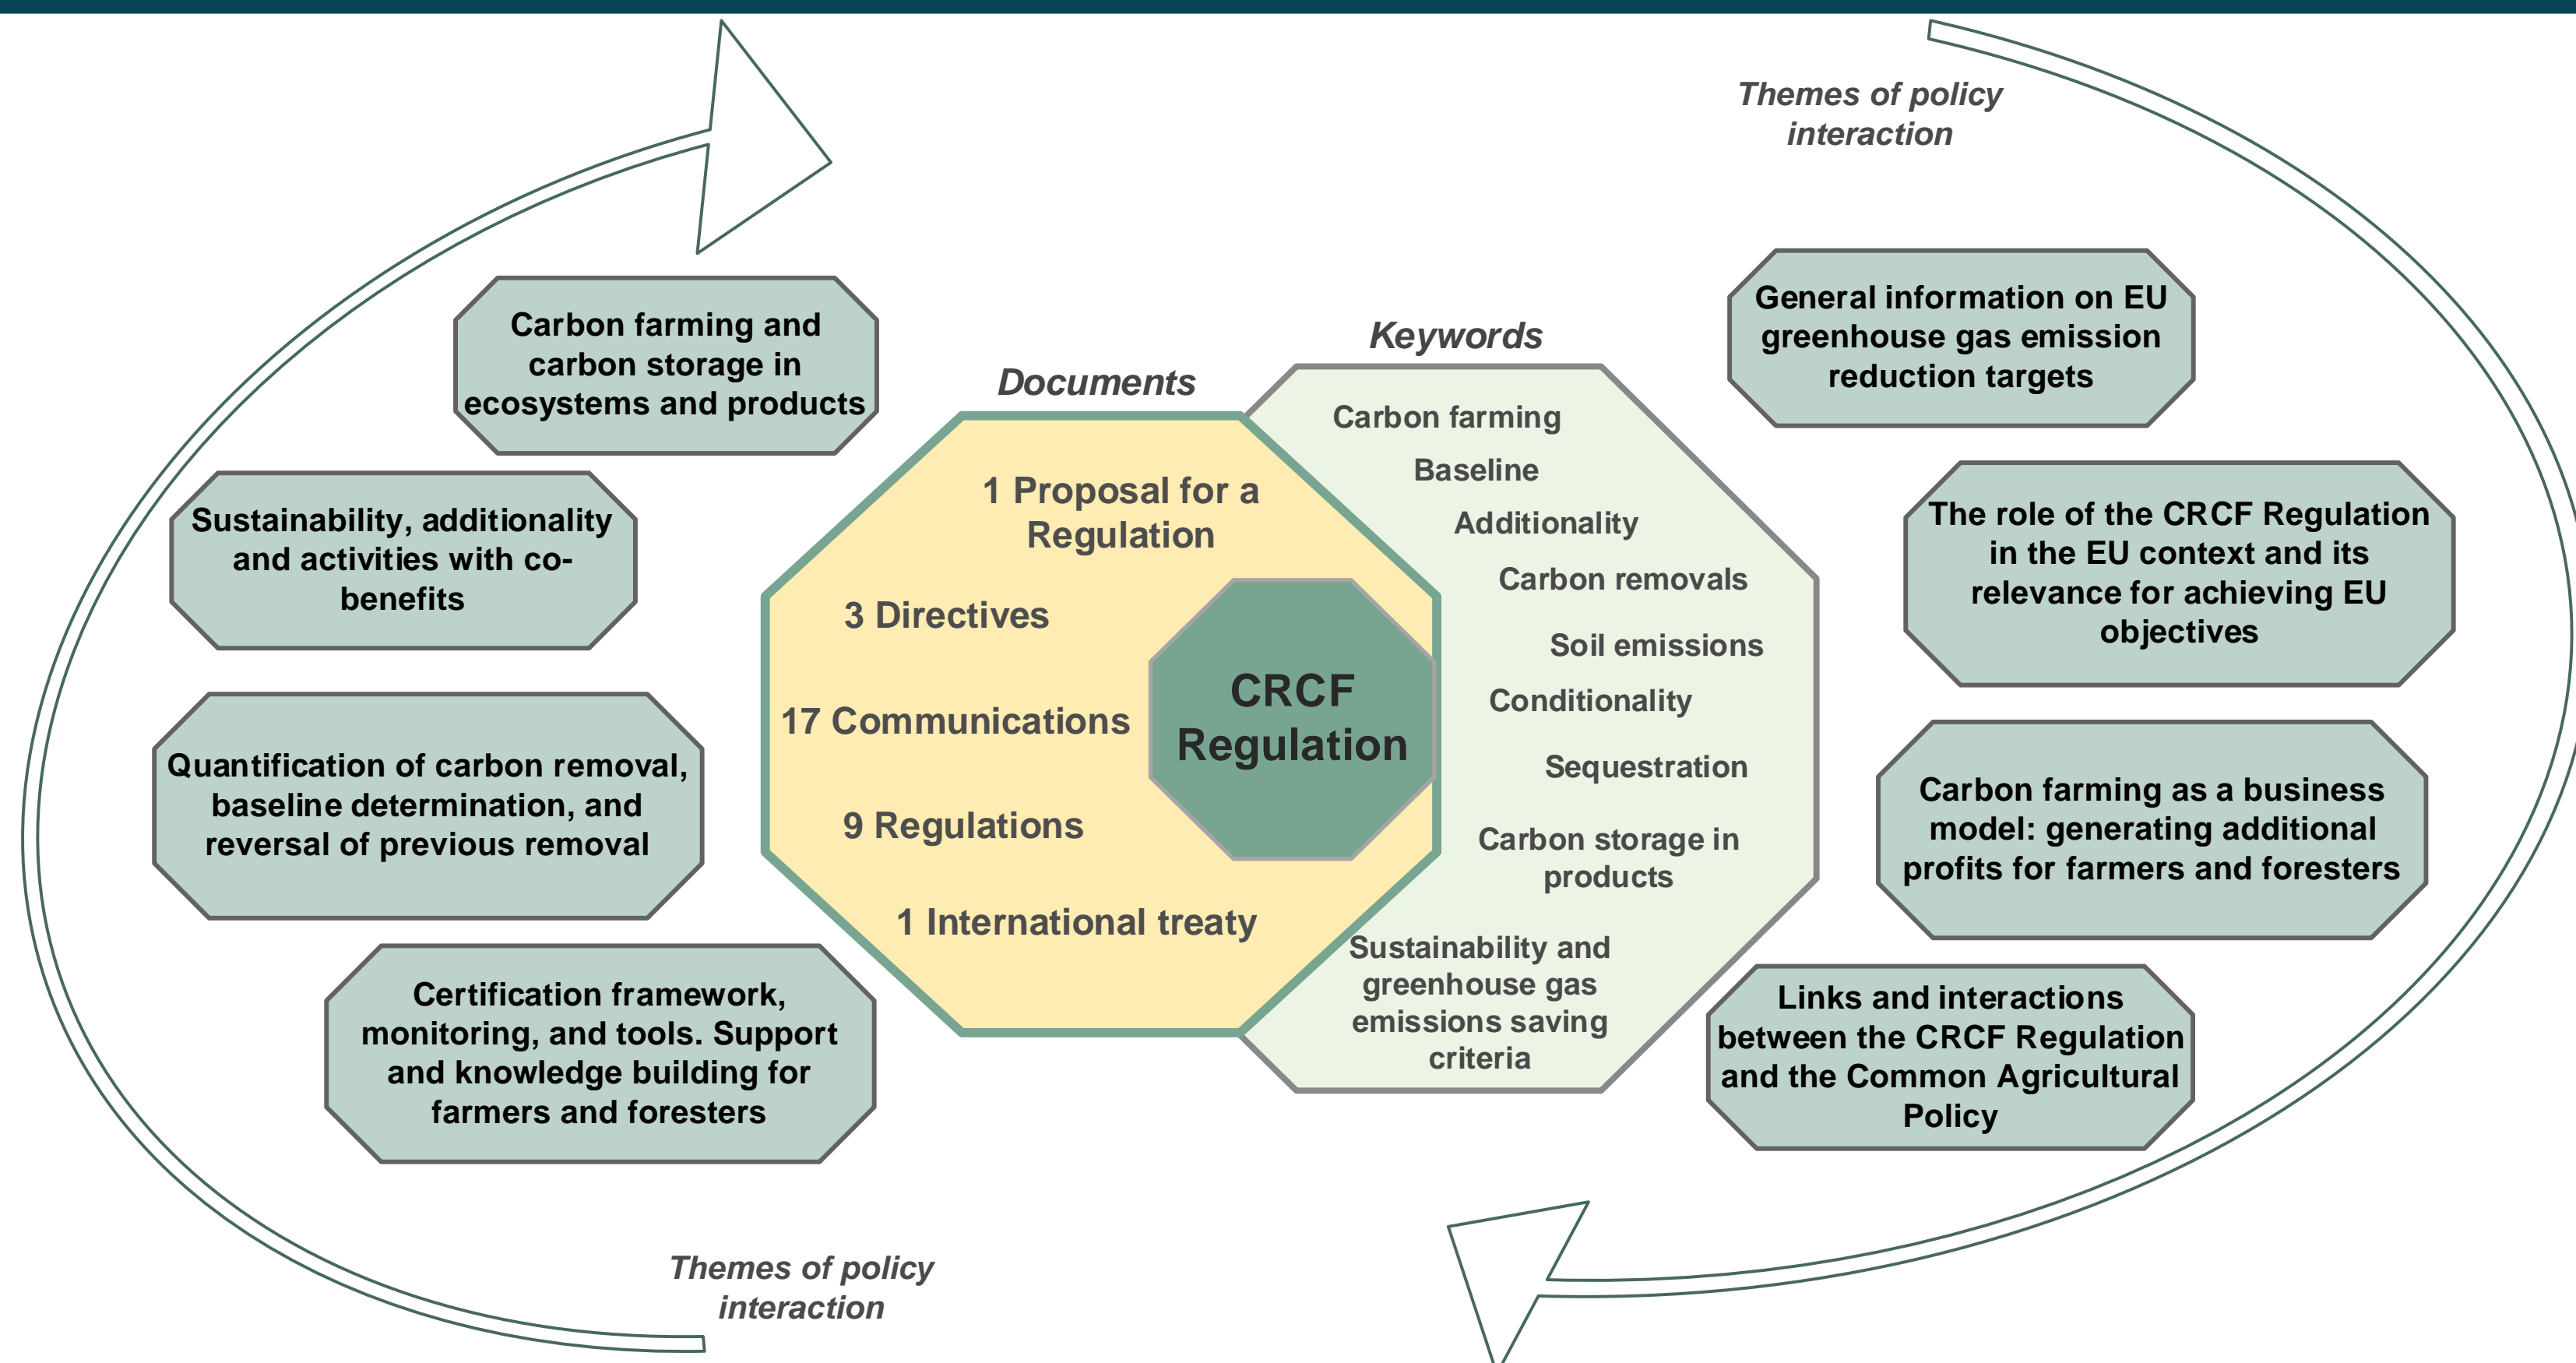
Themes of policy interaction

Carbon farming and carbon storage in ecosystems and products

Sustainability, additionality and activities with co-benefits

Quantification of carbon removal, baseline determination, and reversal of previous removal

Certification framework, monitoring, and tools. Support and knowledge building for farmers and foresters

Documents

1 Proposal for a Regulation

3 Directives

17 Communications

9 Regulations

1 International treaty

CRCF Regulation

Keywords

Carbon farming

Baseline

Additionality

Carbon removals

Soil emissions

Conditionality

Sequestration

Carbon storage in products

Sustainability and greenhouse gas emissions saving criteria

General information on EU greenhouse gas emission reduction targets

The role of the CRCF Regulation in the EU context and its relevance for achieving EU objectives

Carbon farming as a business model: generating additional profits for farmers and foresters

Links and interactions between the CRCF Regulation and the Common Agricultural Policy

Themes of policy interaction